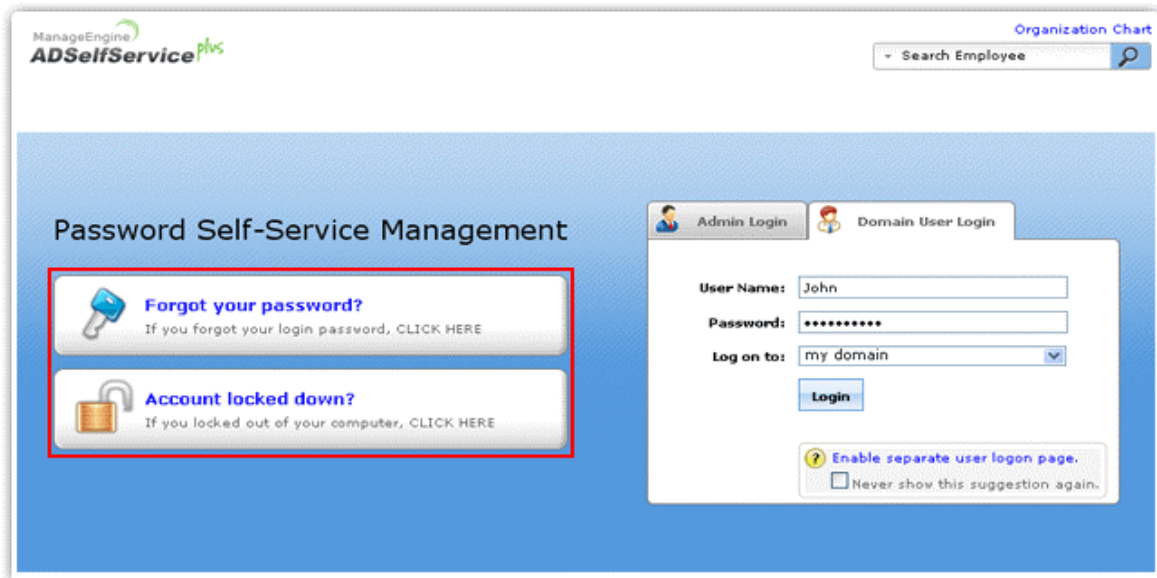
ManageEngine
ADSelfService plus

Organization Chart

Search Employee

Password Self-Service Management

Forgot your password?
If you forgot your login password, CLICK HERE

Account locked down?
If you locked out of your computer, CLICK HERE

Admin Login

Domain User Login

User Name: John

Password: •••••••••••

Log on to: my domain

Login

Enable separate user logon page.

Never show this suggestion again.